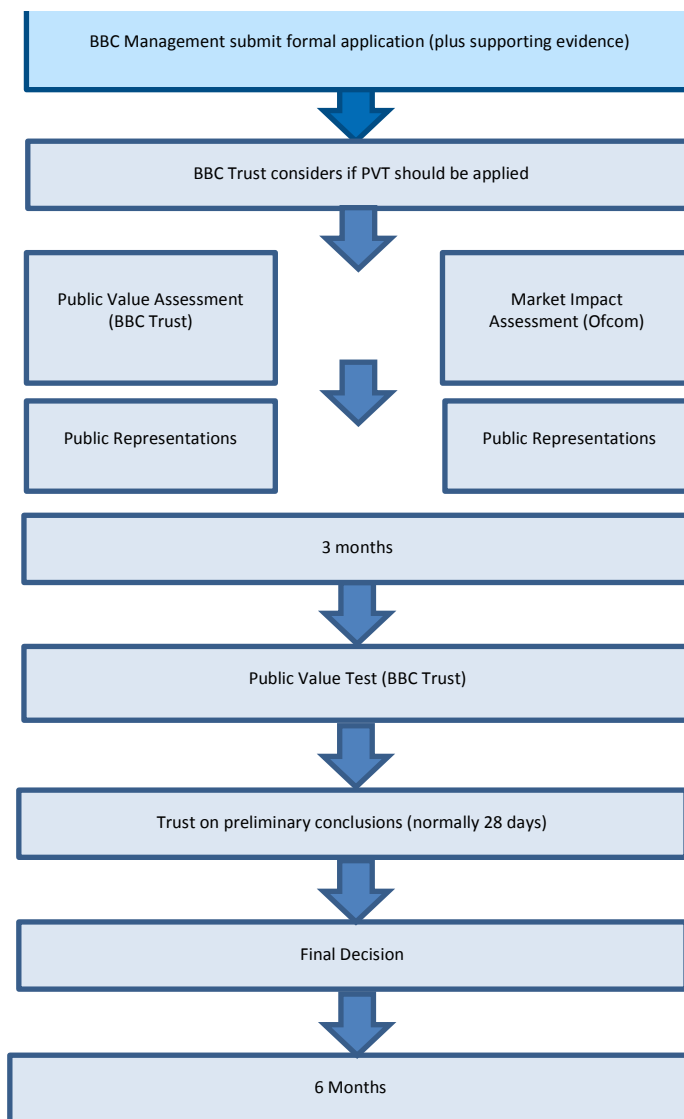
BBC Management submit formal application (plus supporting evidence)

BBC Trust considers if PVT should be applied

Public Value Assessment (BBC Trust)

Market Impact Assessment (Ofcom)

Public Representations

Public Representations

3 months

Public Value Test (BBC Trust)

Trust on preliminary conclusions (normally 28 days)

Final Decision

6 Months